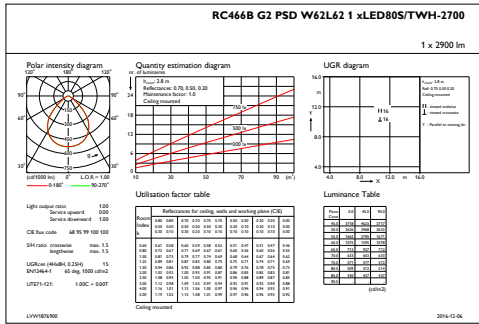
RC466B G2 PSD W62L62 1 xLED80S/TWH-2700

1 x 2900 lm

Polar intensity diagram

120° 180° 120°

90° 90°

60° 60°

30° 0° 30°

(cd/1000 lm) 0° L.O.R.= 1.00

0-180° 90-270°

Quantity estimation diagram

nr. of luminaires

24

20

16

12

8

4

0

10 30 50 70 90 (m²)

Reflectances: 0.70, 0.50, 0.20
Maintenance factor: 1.0
Ceiling mounted

750 lx

500 lx

300 lx

UGR diagram

16.0

12.0

8.0

4.0

4.0 8.0 12.0 m 16.0

Y

X

Light output ratio 1.00
Service upward 0.00
Service downward 1.00

CIE flux code 68 95 99 100 100

SHR ratio crosswise max. 1.5
lengthwise max. 1.5

UGRcorr (4Hx8H, 0.25H) 15
EN12464-1 65 deg, 1000 cd/m2

UTE71-121: 1.00C + 0.00T

Utilisation factor table

Luminance Table

(cd/m2)

Ceiling mounted

LVW1876900

2016-12-06